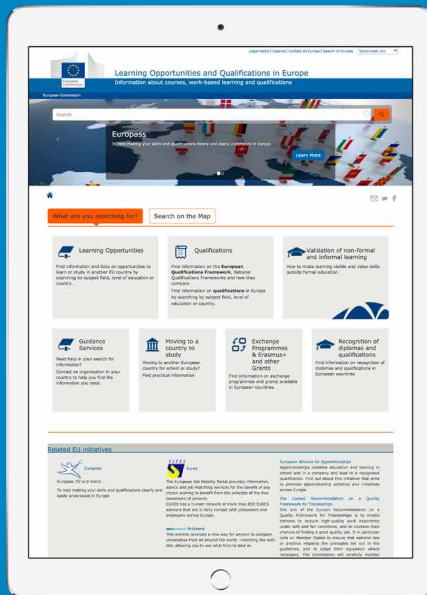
Legal notice | Cookies | Contact on Europa | Search on Europa

European Commission

Learning Opportunities and Qualifications in Europe
Information about courses, work-based learning and qualifications

European Commission

Search

Europass
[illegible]

Learn More

What are you searching for?

Search on the Map

Learning Opportunities

Find information and links on opportunities to learn or study in another EU country by searching by subject field, level of education or country.

Qualifications

Find information on the European Qualifications Framework, National Qualifications Frameworks and how they compare.
Find information on qualifications in Europe by searching by subject field, level of education or country.

Validation of non-formal and informal learning

How to make learning visible and value skills outside formal education.

Guidance Services

Need help in your search for information?
Contact an organisation in your country to help you find the information you need.

Moving to a country to study

Moving to another European country for school or study?
Find practical information.

Exchange Programmes & Erasmus+ and other Grants

Find information on exchange programmes and grants available in European countries.

Recognition of diplomas and qualifications

Find information on recognition of diplomas and qualifications in European countries

Related EU initiatives

Europass

Europass CV and more!
To help making your skills and qualifications clearly and easily understood in Europe

Eures

The European Job Mobility Portal provides information, advice and job-matching services for the benefit of any citizen wishing to benefit from the principle of the free movement of persons.
EURES has a human network of more than 850 EURES Advisers that are in daily contact with jobseekers and employers across Europe.

Multirank

This website provides a new way for anyone to compare universities from all around the world - matching like with like, allowing you to see what they're best at.

European Alliance for Apprenticeships
Apprenticeships combine education and training in school and in a company and lead to a recognised qualification. Find out about this initiative that aims to promote apprenticeship schemes and initiatives across Europe.

The Council Recommendation on a Quality Framework for Traineeships
The aim of the Council Recommendation on a Quality Framework for Traineeships is to enable trainees to acquire high-quality work experience under safe and fair conditions, and to increase their chances of finding a good quality job. It in particular calls on Member States to ensure that national law or practice respects the principles set out in the guidelines, and to adapt their legislation where necessary. The Commission will carefully monitor